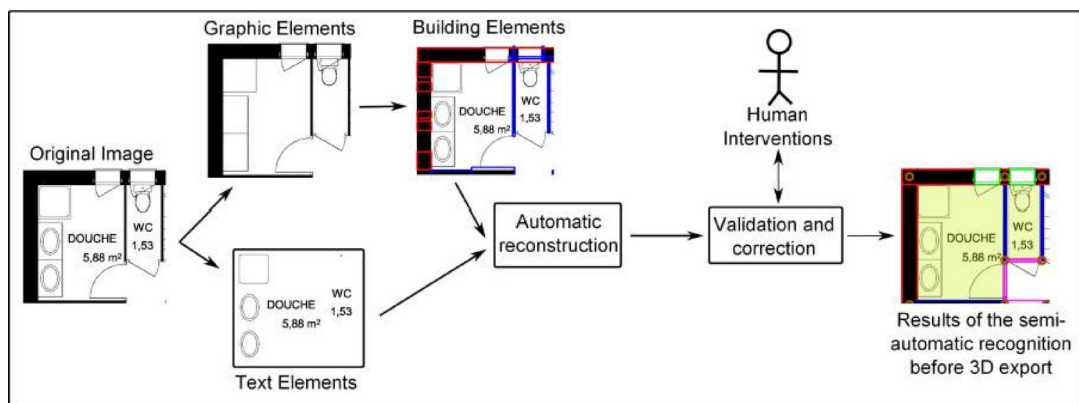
Graphic Elements

Building Elements

DOUCHE
5,88 m²

WC
1,53

Human Interventions

Original Image

DOUCHE
5,88 m²

WC
1,53

Automatic reconstruction

Validation and correction

DOUCHE
5,88 m²

WC
1,53

DOUCHE
5,88 m²

WC
1,53

Results of the semi-automatic recognition before 3D export

Text Elements